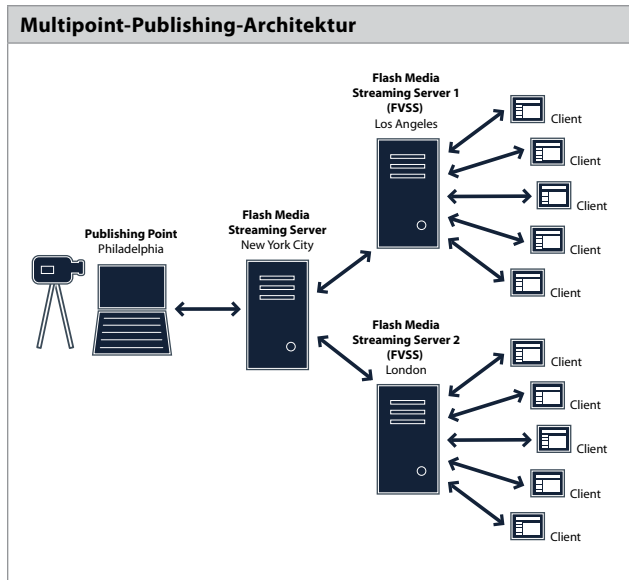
Multipoint-Publishing-Architektur

Publishing Point
Philadelphia

Flash Media
Streaming Server
New York City

Flash Media
Streaming Server 1
(FVSS)
Los Angeles

Client

Client

Client

Client

Client

Flash Media
Streaming Server 2
(FVSS)
London

Client

Client

Client

Client

Client